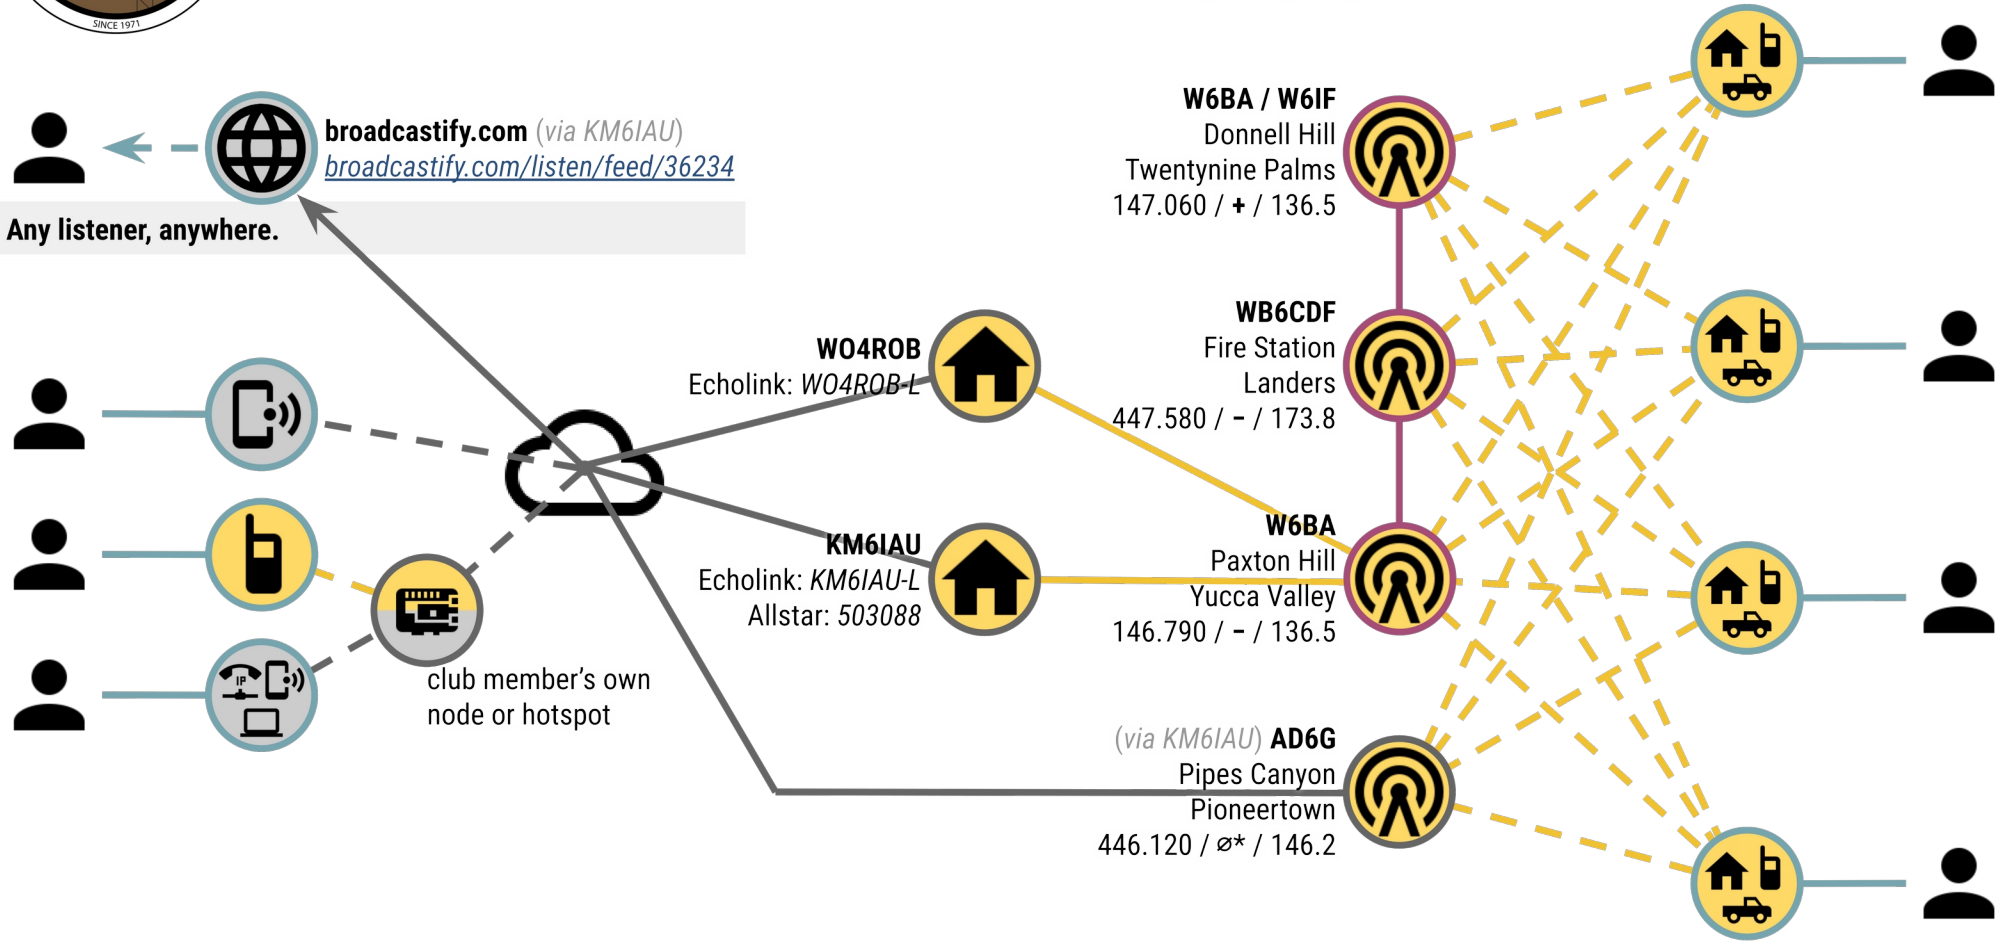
SINCE 1971

broadcastify.com (via KM6IAU)
broadcastify.com/listen/feed/36234

Any listener, anywhere.

W6BA / W6IF
Donnell Hill
Twentynine Palms
147.060 / + / 136.5

WB6CDF
Fire Station
Landers
447.580 / - / 173.8

WO4ROB
Echolink: WO4ROB-L

KM6IAU
Echolink: KM6IAU-L
Allstar: 503088

W6BA
Paxton Hill
Yucca Valley
146.790 / - / 136.5

club member's own node or hotspot

(via KM6IAU) AD6G
Pipes Canyon
Pioneertown
446.120 / ⌀* / 146.2

IP